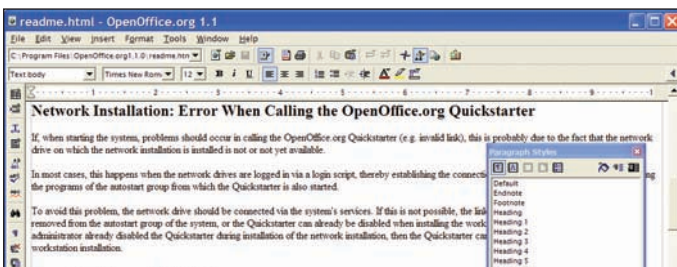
readme.html - OpenOffice.org 1.1

File Edit View Insert Format Tools Window Help

C:\Program Files\OpenOffice.org1.1.0\readme.htm

Text body

Times New Rom

12

Network Installation: Error When Calling the OpenOffice.org Quickstarter

If, when starting the system, problems should occur in calling the OpenOffice.org Quickstarter (e.g. invalid link), this is probably due to the fact that the network drive on which the network installation is installed is not or not yet available.

In most cases, this happens when the network drives are logged in via a login script, thereby establishing the connecti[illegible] the programs of the autostart group from which the Quickstarter is also started.

To avoid this problem, the network drive should be connected via the system's services. If this is not possible, the lin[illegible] removed from the autostart group of the system, or the Quickstarter can already be disabled when installing the work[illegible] administrator already disabled the Quickstarter during installation of the network installation, then the Quickstarter ca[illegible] workstation installation.

Paragraph Styles

Default
Endnote
Footnote
Heading
Heading 1
Heading 2
Heading 3
Heading 4
Heading 5